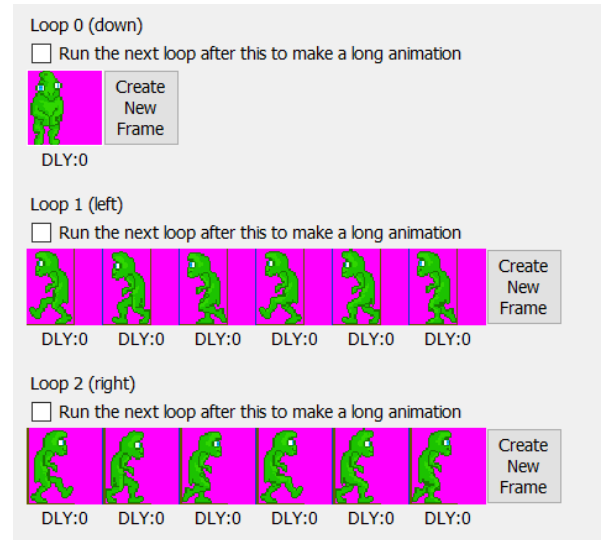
Loop 0 (down)

Run the next loop after this to make a long animation

Create New Frame

DLY:0

Loop 1 (left)

Run the next loop after this to make a long animation

Create New Frame

DLY:0 DLY:0 DLY:0 DLY:0 DLY:0 DLY:0

Loop 2 (right)

Run the next loop after this to make a long animation

Create New Frame

DLY:0 DLY:0 DLY:0 DLY:0 DLY:0 DLY:0